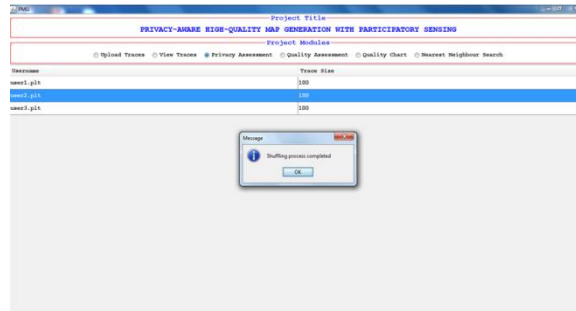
PMG

Project Title

PRIVACY-AWARE HIGH-QUALITY MAP GENERATION WITH PARTICIPATORY SENSING

Project Modules

Upload Traces View Traces Privacy Assessment Quality Assessment Quality Chart Nearest Neighbour Search

| Username | Trace Size |
|---|---|
| user1.plt | 100 |
| user2.plt | 100 |
| user3.plt | 100 |

Message

Shuffling process completed

OK